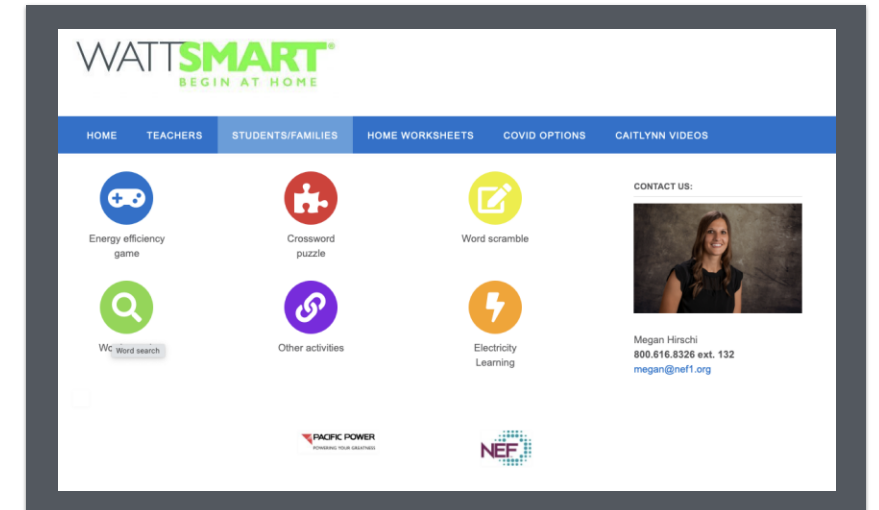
WATTSMART®
BEGIN AT HOME

HOME TEACHERS STUDENTS/FAMILIES HOME WORKSHEETS COVID OPTIONS CAITLYNN VIDEOS

Energy efficiency game

Crossword puzzle

Word scramble

CONTACT US:

Wo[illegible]

Word search

Other activities

Electricity Learning

Megan Hirschi
800.616.8326 ext. 132
megan@nef1.org

PACIFIC POWER
POWERING YOUR GREATNESS

NEF